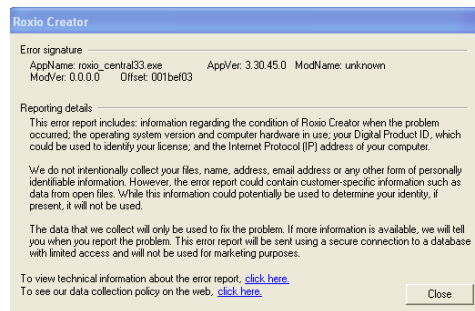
Roxio Creator

Error signature

AppName: roxio_central33.exe AppVer: 3.30.45.0 ModName: unknown
ModVer: 0.0.0.0 Offset: 001bef03

Reporting details

This error report includes: information regarding the condition of Roxio Creator when the problem occurred; the operating system version and computer hardware in use; your Digital Product ID, which could be used to identify your license; and the Internet Protocol (IP) address of your computer.

We do not intentionally collect your files, name, address, email address or any other form of personally identifiable information. However, the error report could contain customer-specific information such as data from open files. While this information could potentially be used to determine your identity, if present, it will not be used.

The data that we collect will only be used to fix the problem. If more information is available, we will tell you when you report the problem. This error report will be sent using a secure connection to a database with limited access and will not be used for marketing purposes.

To view technical information about the error report, click here.
To see our data collection policy on the web, click here.

Close